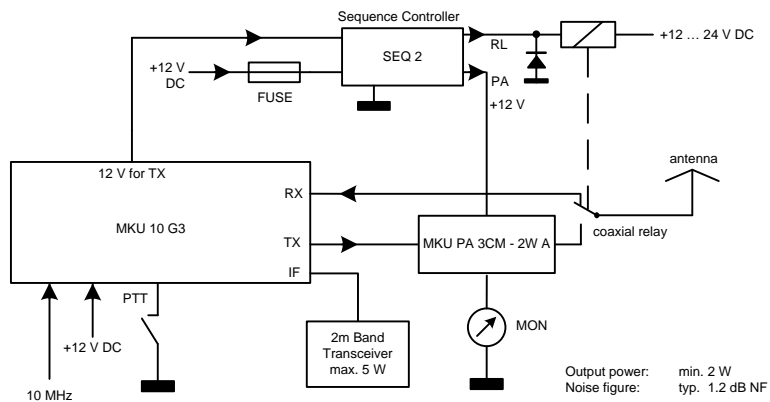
Sequence Controller

SEQ 2

+12 V DC

FUSE

RL

PA

+12 V

+12 … 24 V DC

antenna

12 V for TX

RX

MKU 10 G3

TX

IF

PTT

+12 V DC

10 MHz

MKU PA 3CM - 2W A

coaxial relay

MON

2m Band Transceiver max. 5 W

Output power: min. 2 W
Noise figure: typ. 1.2 dB NF